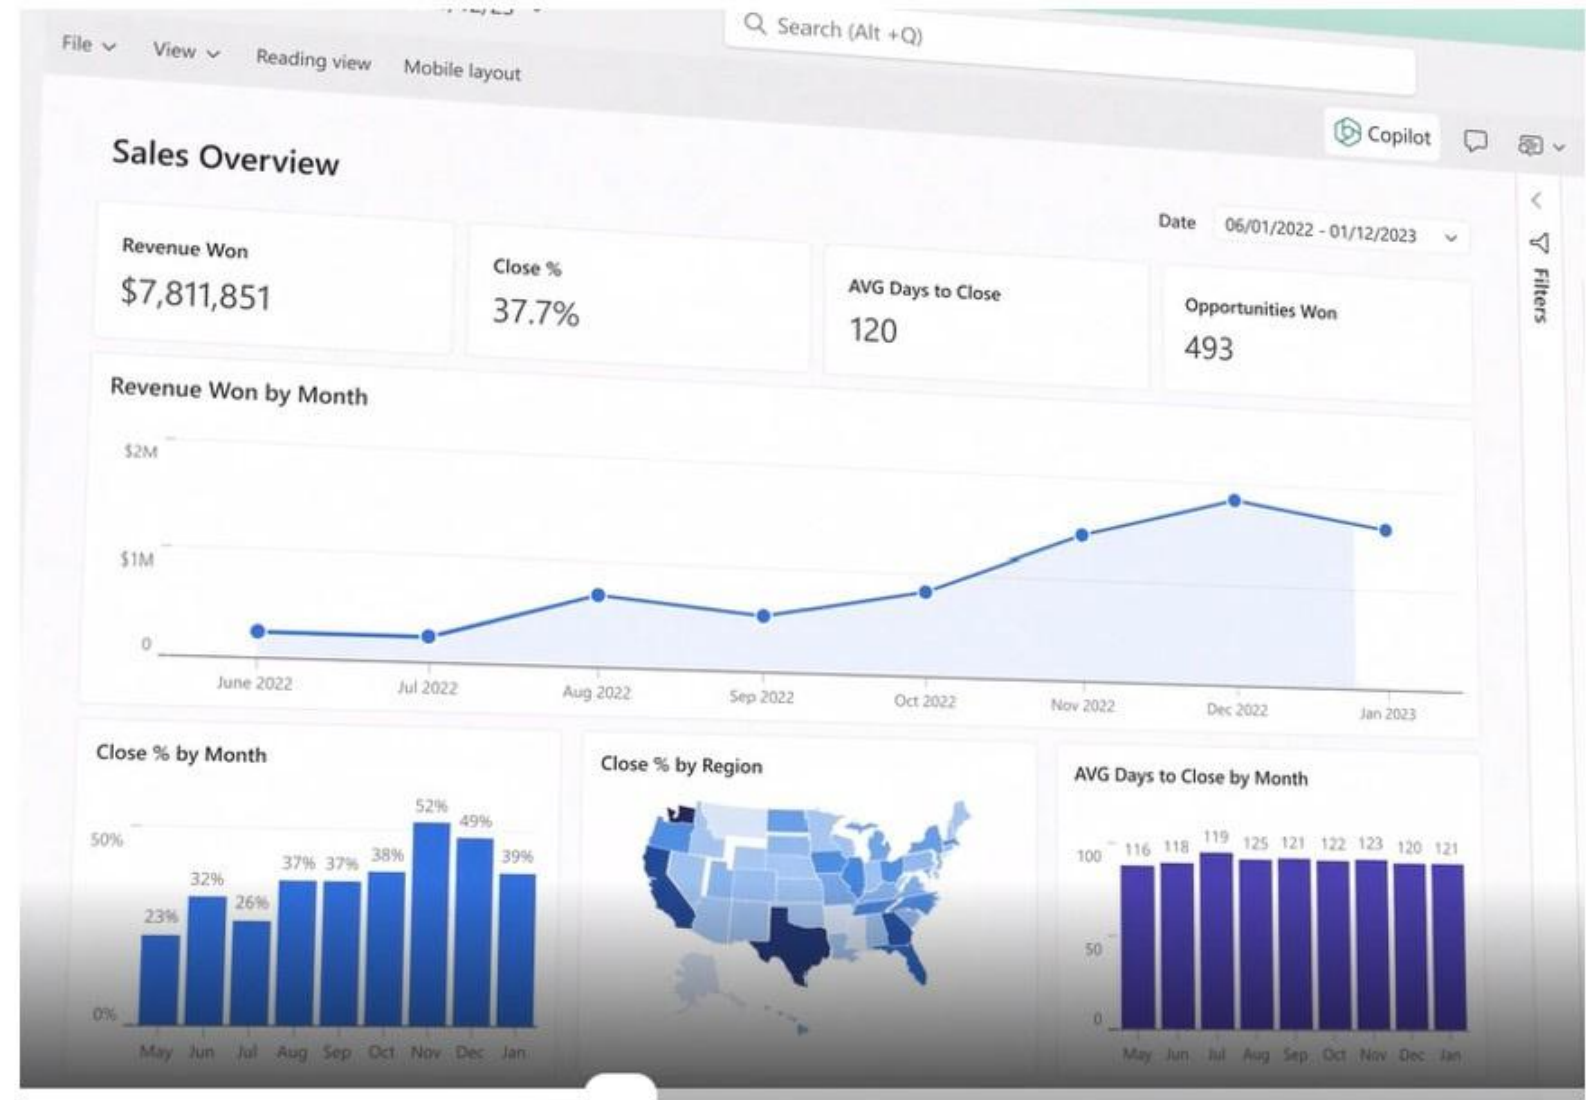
File View Reading view Mobile layout

Search (Alt +Q)

Copilot

Sales Overview

Date 06/01/2022 - 01/12/2023

Filters

Revenue Won
$7,811,851

Close %
37.7%

AVG Days to Close
120

Opportunities Won
493

Revenue Won by Month

$2M
$1M
0

June 2022 Jul 2022 Aug 2022 Sep 2022 Oct 2022 Nov 2022 Dec 2022 Jan 2023

Close % by Month

50%
0%

23% 32% 26% 37% 37% 38% 52% 49% 39%

May Jun Jul Aug Sep Oct Nov Dec Jan

Close % by Region

AVG Days to Close by Month

100
50
0

116 118 119 125 121 122 123 120 121

May Jun Jul Aug Sep Oct Nov Dec Jan